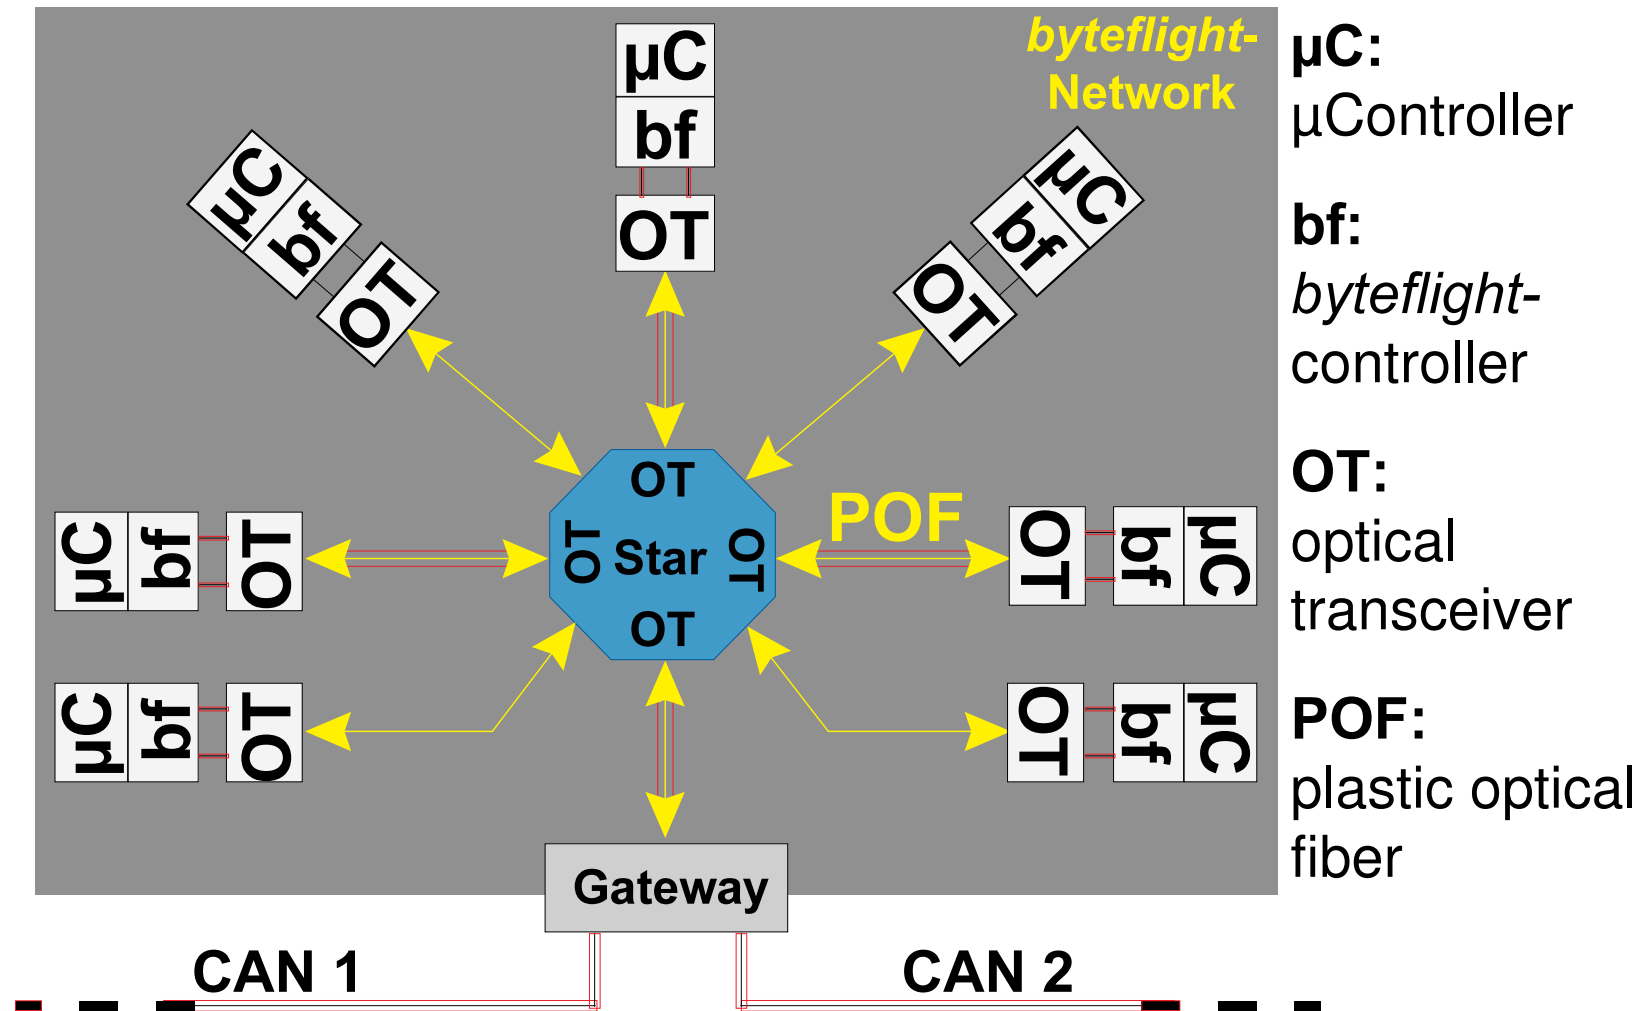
byteflight-Network

µC
bf
OT

µC
bf
OT

µC
bf
OT

µC bf OT

OT
OT Star OT
OT

POF

OT bf µC

µC bf OT

OT bf µC

Gateway

CAN 1

CAN 2

µC:
µController

bf:
*byteflight*-controller

OT:
optical transceiver

POF:
plastic optical fiber